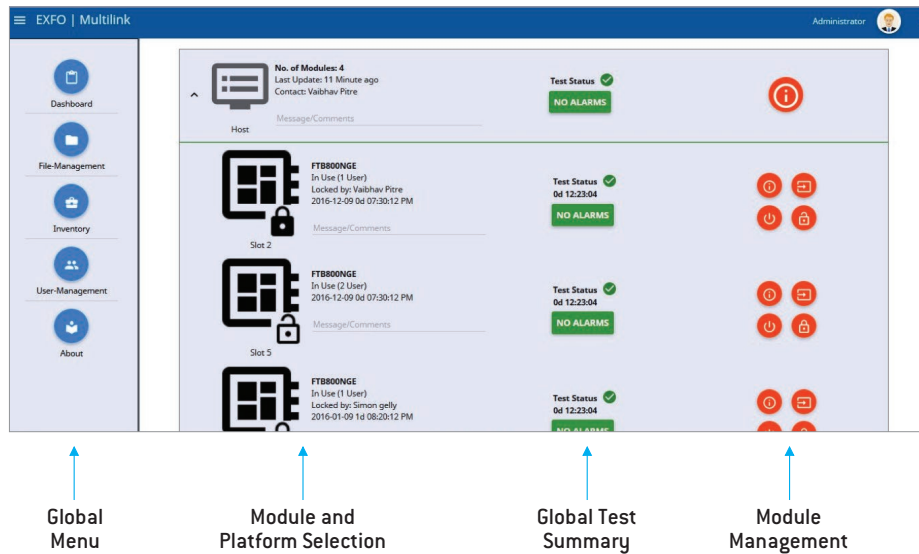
EXFO | Multilink

Administrator

Dashboard

File-Management

Inventory

User-Management

About

No. of Modules: 4
Last Update: 11 Minute ago
Contact: Vaibhav Pitre

Message/Comments

Host

Test Status

NO ALARMS

FTB800NGE
In Use (1 User)
Locked by: Vaibhav Pitre
2016-12-09 0d 07:30:12 PM

Message/Comments

Slot 2

Test Status
0d 12:23:04

NO ALARMS

FTB800NGE
In Use (2 User)
2016-12-09 0d 07:30:12 PM

Message/Comments

Slot 5

Test Status
0d 12:23:04

NO ALARMS

FTB800NGE
In Use (1 User)
Locked by: Simon gelly
2016-01-09 1d 08:20:12 PM

Test Status
0d 12:23:04

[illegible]

Global Menu

Module and Platform Selection

Global Test Summary

Module Management